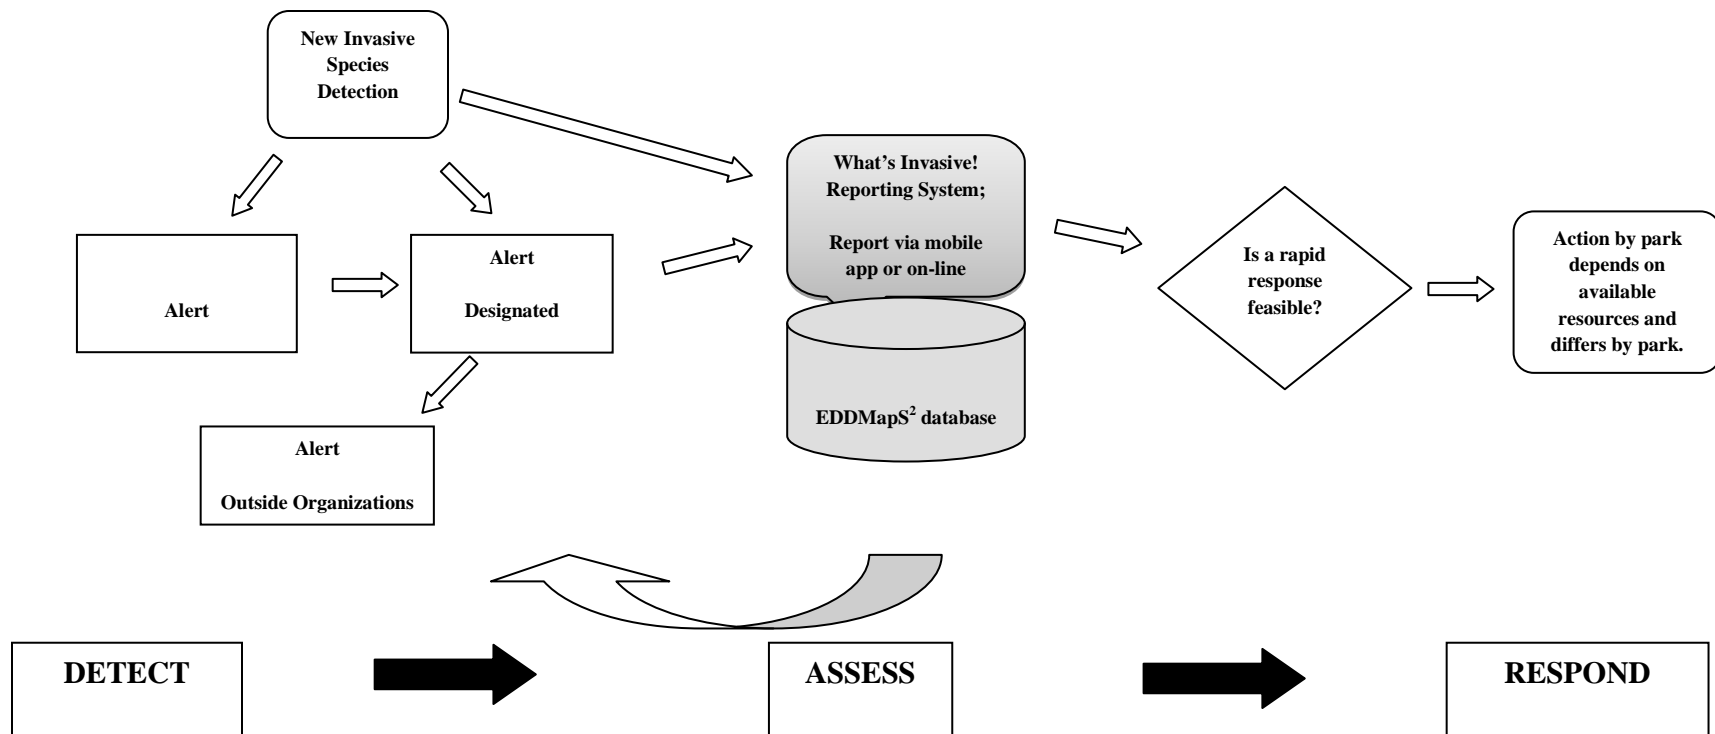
New Invasive Species Detection

Alert

Alert

Designated

Alert

Outside Organizations

What's Invasive! Reporting System;

Report via mobile app or on-line

EDDMapS$^2$ database

Is a rapid response feasible?

Action by park depends on available resources and differs by park.

DETECT

ASSESS

RESPOND